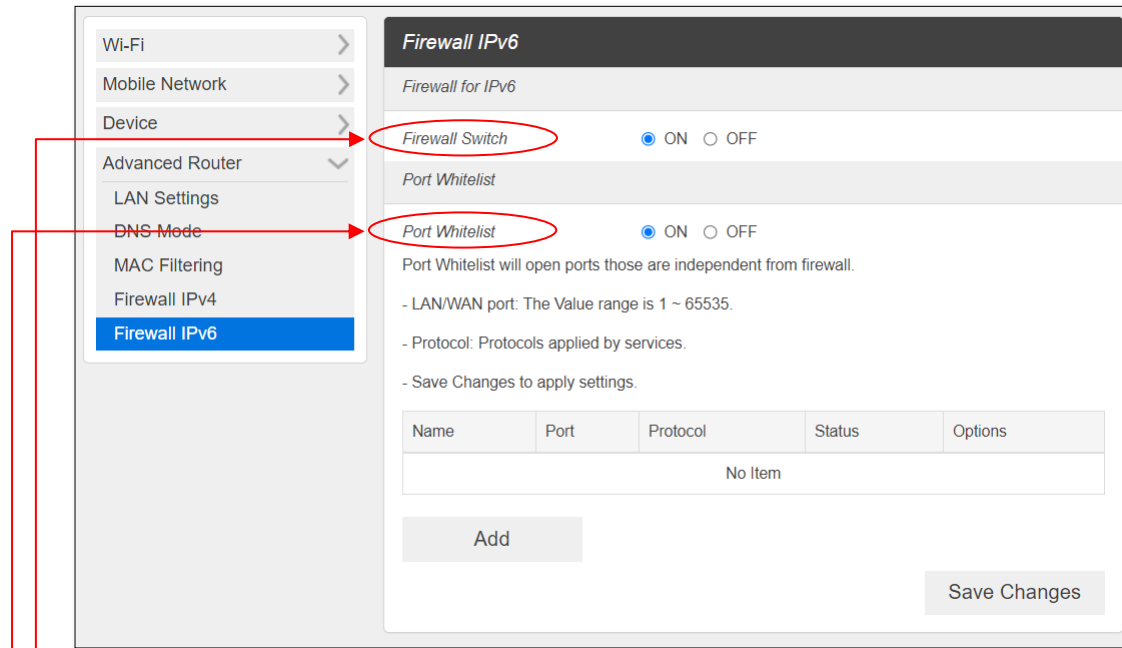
Wi-Fi
Mobile Network
Device
Advanced Router
LAN Settings
DNS Mode
MAC Filtering
Firewall IPv4
Firewall IPv6

Firewall IPv6

Firewall for IPv6

Firewall Switch ON OFF

Port Whitelist

Port Whitelist ON OFF

Port Whitelist will open ports those are independent from firewall.

- LAN/WAN port: The Value range is 1 ~ 65535.

- Protocol: Protocols applied by services.

- Save Changes to apply settings.

| Name | Port | Protocol | Status | Options |
|---|---|---|---|---|
| No Item | | | | |

Add

Save Changes